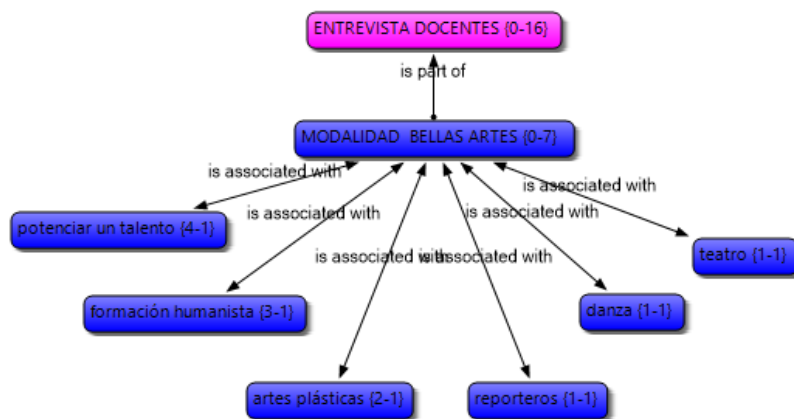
ENTREVISTA DOCENTES {0-16}

is part of

MODALIDAD BELLAS ARTES {0-7}

is associated with

is associated with

is associated with

is associated with

is associated with

is associated with

potenciar un talento {4-1}

formación humanista {3-1}

artes plásticas {2-1}

reporteros {1-1}

danza {1-1}

teatro {1-1}